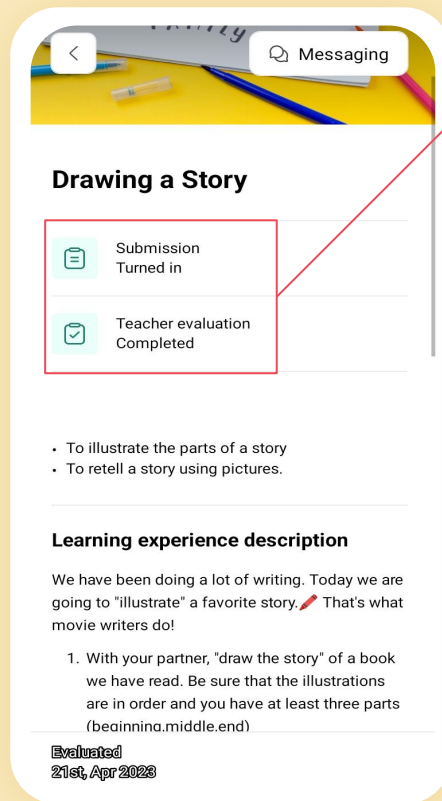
Messaging

Drawing a Story

Submission
Turned in

Teacher evaluation
Completed

- To illustrate the parts of a story
- To retell a story using pictures.

Learning experience description

We have been doing a lot of writing. Today we are going to "illustrate" a favorite story. That's what movie writers do!

1. With your partner, "draw the story" of a book we have read. Be sure that the illustrations are in order and you have at least three parts (beginning,middle,end)

Evaluated
21st, Apr 2023